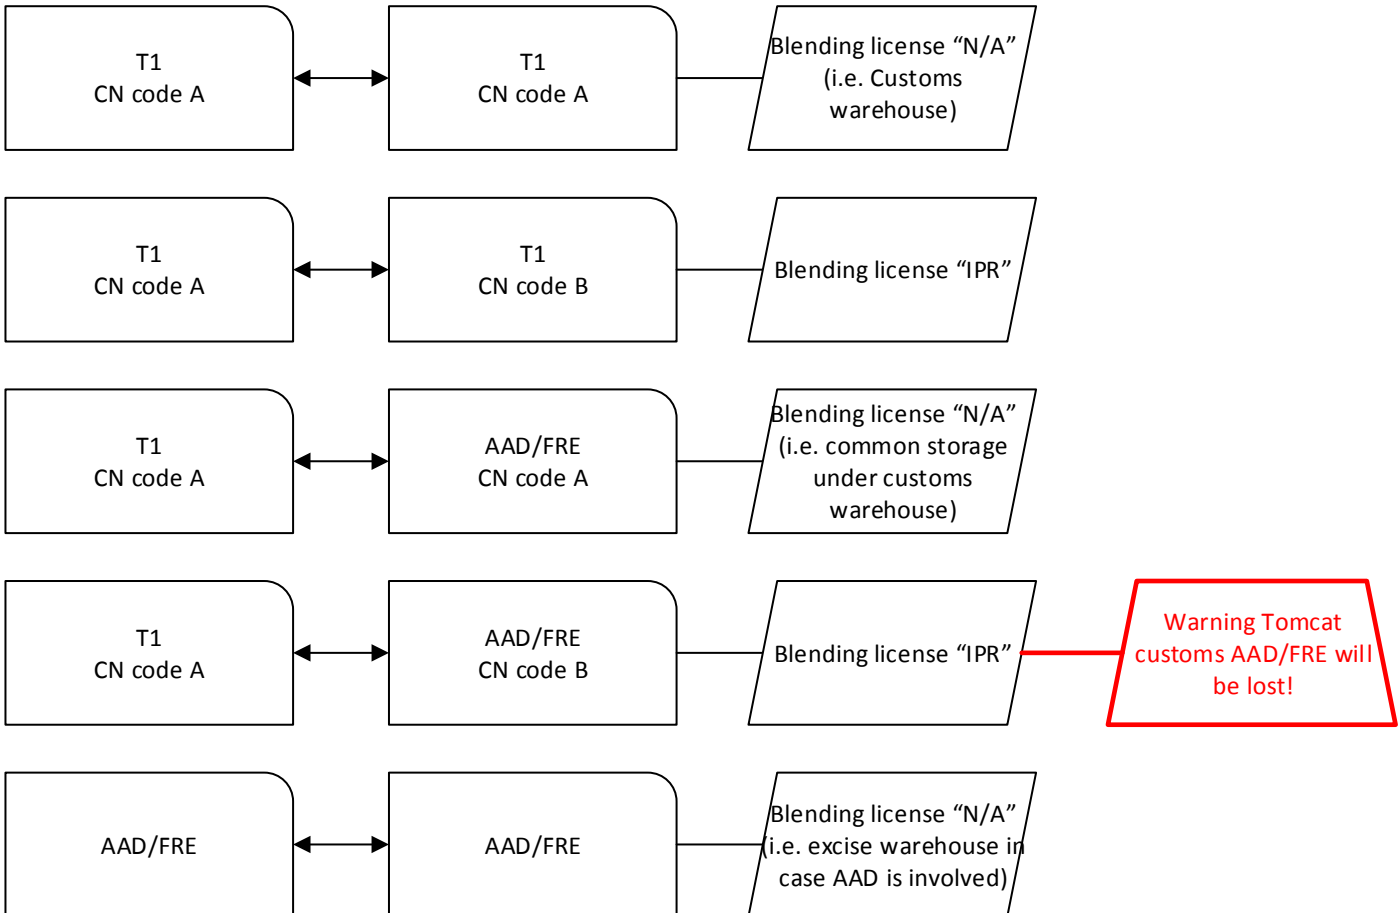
T1
CN code A

T1
CN code A

Blending license “N/A” (i.e. Customs warehouse)

T1
CN code A

T1
CN code B

Blending license “IPR”

T1
CN code A

AAD/FRE
CN code A

Blending license “N/A” (i.e. common storage under customs warehouse)

T1
CN code A

AAD/FRE
CN code B

Blending license “IPR”

Warning Tomcat customs AAD/FRE will be lost!

AAD/FRE

AAD/FRE

Blending license “N/A” (i.e. excise warehouse in case AAD is involved)